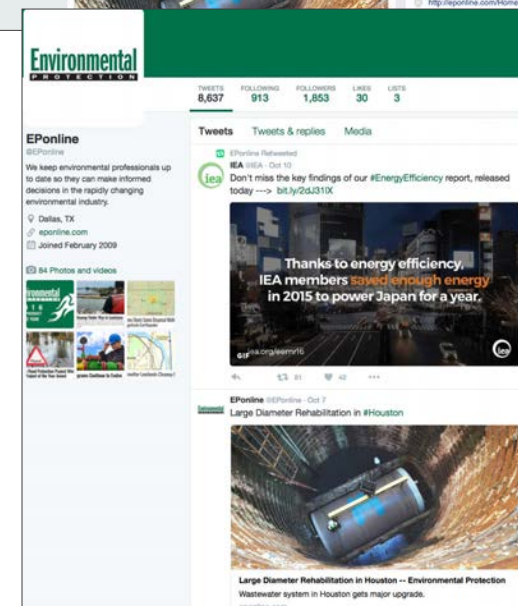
http://eponline.com/Home

Environmental
PROTECTION

TWEETS 8,637 FOLLOWING 913 FOLLOWERS 1,853 LIKES 30 LISTS 3

EPonline
@EPonline

We keep environmental professionals up to date so they can make informed decisions in the rapidly changing environmental industry.

Dallas, TX
eponline.com
Joined February 2009

84 Photos and videos

Tweets Tweets & replies Media

EPonline Retweeted
IEA @IEA · Oct 10
Don't miss the key findings of our #EnergyEfficiency report, released today ---> bit.ly/2dJ31fX

Thanks to energy efficiency, IEA members saved enough energy in 2015 to power Japan for a year.

GIF iea.org/eemr16

81 42

EPonline @EPonline · Oct 7
Large Diameter Rehabilitation in #Houston

Large Diameter Rehabilitation in Houston -- Environmental Protection
Wastewater system in Houston gets major upgrade.
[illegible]